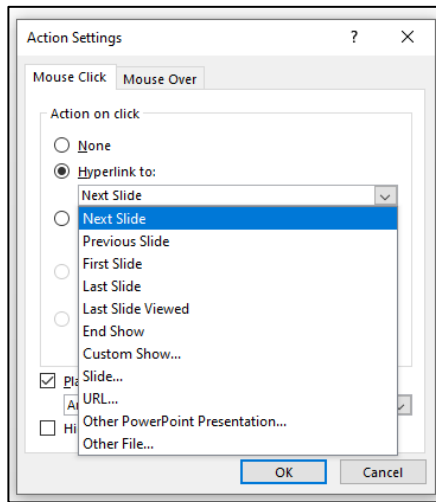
Action Settings ? ✕

Mouse Click Mouse Over

Action on click

None

Hyperlink to:

Next Slide

Next Slide
Previous Slide
First Slide
Last Slide
Last Slide Viewed
End Show
Custom Show...
Slide...
URL...
Other PowerPoint Presentation...
Other File...

Pl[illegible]

A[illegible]

Hi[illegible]

OK Cancel